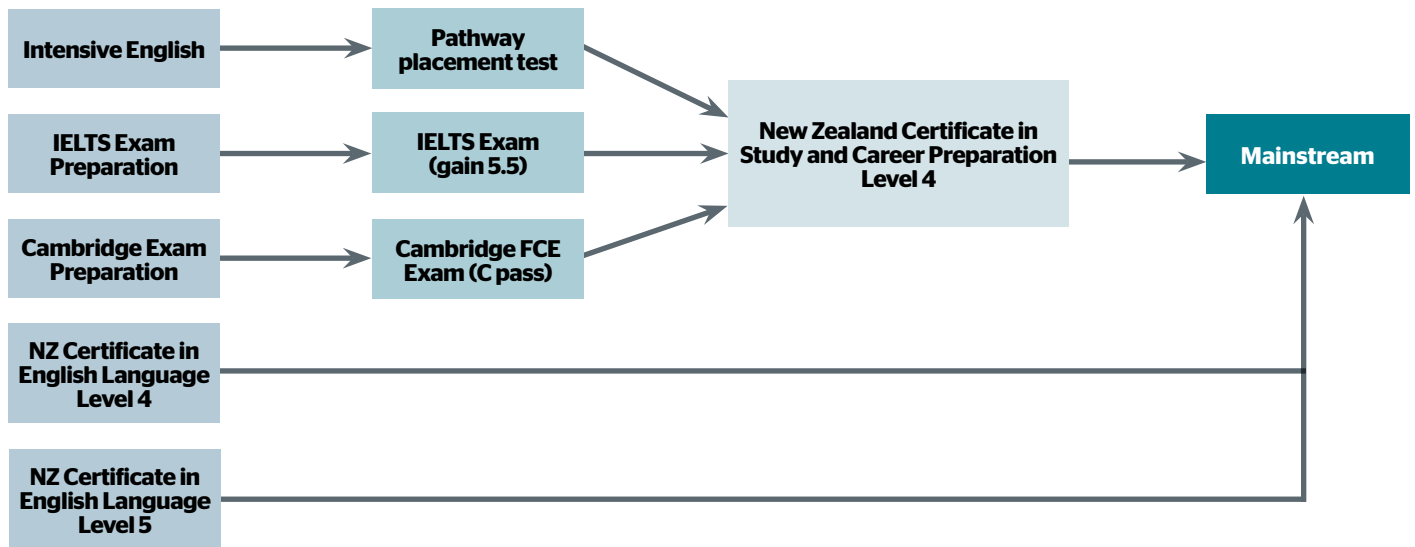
Intensive English

Pathway placement test

IELTS Exam Preparation

IELTS Exam (gain 5.5)

Cambridge Exam Preparation

Cambridge FCE Exam (C pass)

New Zealand Certificate in Study and Career Preparation Level 4

Mainstream

NZ Certificate in English Language Level 4

NZ Certificate in English Language Level 5